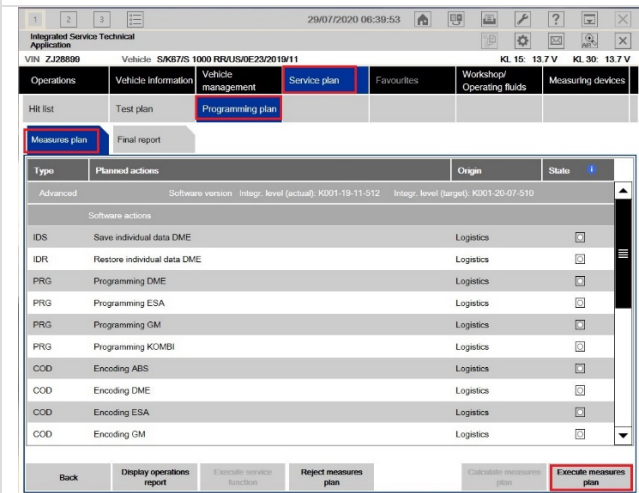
1 2 3

29/07/2020 06:39:53

Integrated Service Technical Application

VIN ZJ28899 Vehicle S/K67/S 1000 RR/US/0E23/2019/11 KL 15: 13.7 V KL 30: 13.7 V

Operations | Vehicle information | Vehicle management | Service plan | Favourites | Workshop/ Operating fluids | Measuring devices

Hit list | Test plan | Programming plan

Measures plan | Final report

| Type | Planned actions | Origin | State |
|---|---|---|---|
| Advanced | Software version Integr. level (actual): K001-19-11-512 Integr. level (target): K001-20-07-510 | | |
| | Software actions | | |
| IDS | Save individual data DME | Logistics | |
| IDR | Restore individual data DME | Logistics | |
| PRG | Programming DME | Logistics | |
| PRG | Programming ESA | Logistics | |
| PRG | Programming GM | Logistics | |
| PRG | Programming KOMBI | Logistics | |
| COD | Encoding ABS | Logistics | |
| COD | Encoding DME | Logistics | |
| COD | Encoding ESA | Logistics | |
| COD | Encoding GM | Logistics | |

Back | Display operations report | Execute service function | Reject measures plan | Calculate measures plan | Execute measures plan